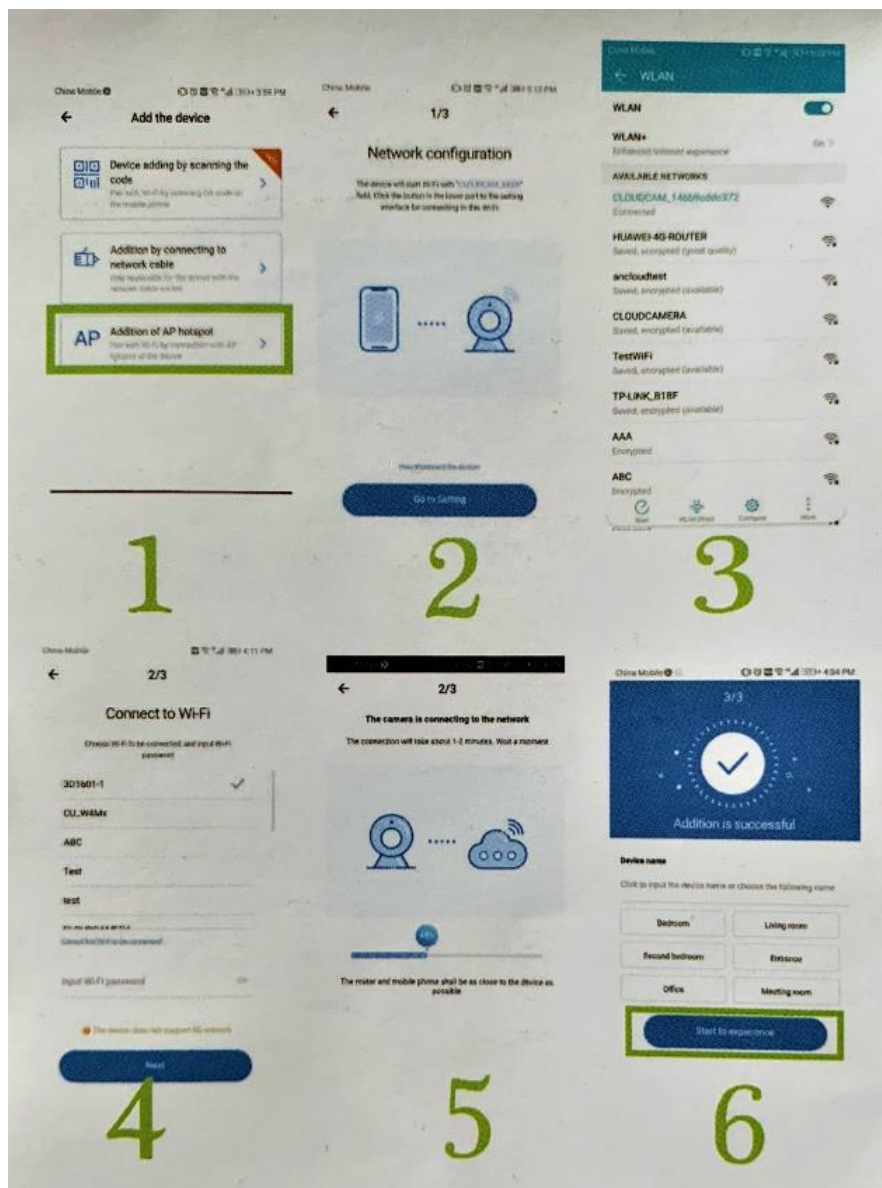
China Mobile 3:58 PM

Add the device

Device adding by scanning the code
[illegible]

Addition by connecting to network cable
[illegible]

AP Addition of AP hotspot
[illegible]

1

China Mobile 5:13 PM

1/3

Network configuration

The device will start Wi-Fi with "CLOUDCAM_XXXX" field. Click the button in the lower part to the setting interface for connecting to the device.

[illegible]

Go to Setting

2

WLAN

WLAN

WLAN+
Enhanced Internet experience

AVAILABLE NETWORKS

CLOUDCAM_146b9cddc372
Connected

HUAWEI-4G-ROUTER
Saved, encrypted (good quality)

ancloudtest
Saved, encrypted (available)

CLOUDCAMERA
Saved, encrypted (available)

TestWiFi
Saved, encrypted (available)

TP-LINK_B1BF
Saved, encrypted (available)

AAA
Encrypted

ABC
Encrypted

Scan WLAN Direct Configure More

3

China Mobile 4:11 PM

2/3

Connect to Wi-Fi

Choose Wi-Fi to be connected and input Wi-Fi password

3D1601-1

CU_W4Mx

ABC

Test

test

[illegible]

Input Wi-Fi password

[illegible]

Next

4

2/3

The camera is connecting to the network

The connection will take about 1-2 minutes. Wait a moment.

48%

The router and mobile phone shall be as close to the device as possible

5

China Mobile 4:34 PM

3/3

Addition is successful

Device name

Click to input the device name or choose the following name

| Bedroom | Living room |
|---|---|
| Second bedroom | Entrance |
| Office | Meeting room |

Start to experience

6